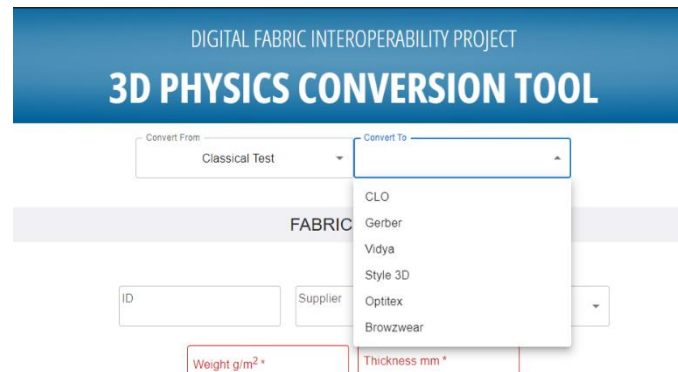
DIGITAL FABRIC INTEROPERABILITY PROJECT

3D PHYSICS CONVERSION TOOL

Convert From
Classical Test

Convert To

CLO
Gerber
Vidya
Style 3D
Optitex
Browzwear

FABRIC

ID

Supplier

Weight g/m$^2$ *

Thickness mm *